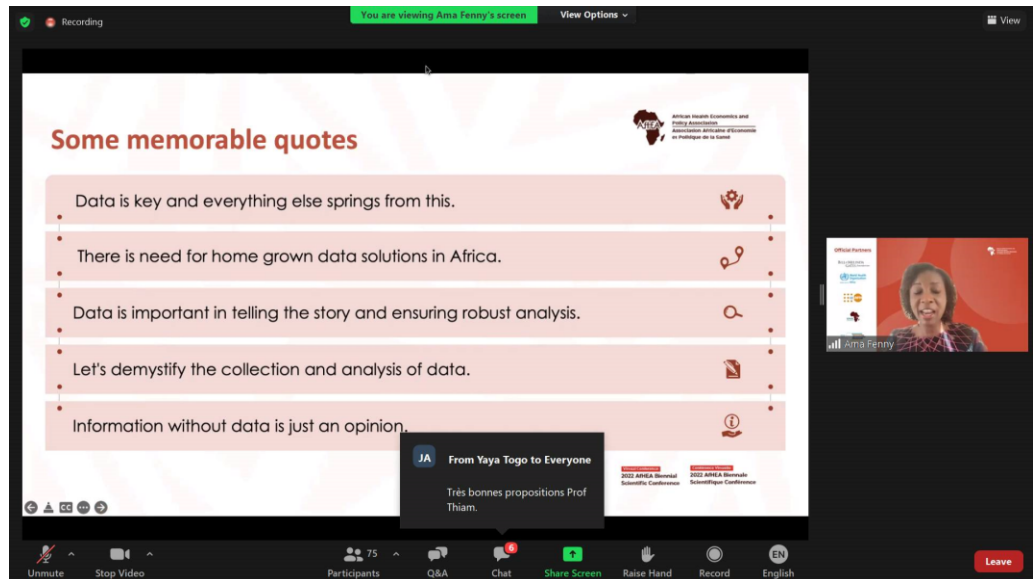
Recording

You are viewing Ama Fenny's screen

View Options

View

African Health Economics and Policy Association
Association Africaine d'Economie et Politique de la Santé

AfHEA

Some memorable quotes

Data is key and everything else springs from this.

There is need for home grown data solutions in Africa.

Data is important in telling the story and ensuring robust analysis.

Let's demystify the collection and analysis of data.

Information without data is just an opinion.

2022 AfHEA Biennial Scientific Conference

2022 AfHEA Biennale Scientifique Conférence

Official Partners

Ama Fenny

JA

From Yaya Togo to Everyone

Très bonnes propositions Prof Thiam.

Unmute

Stop Video

75

Participants

Q&A

6

Chat

Share Screen

Raise Hand

Record

EN

English

Leave